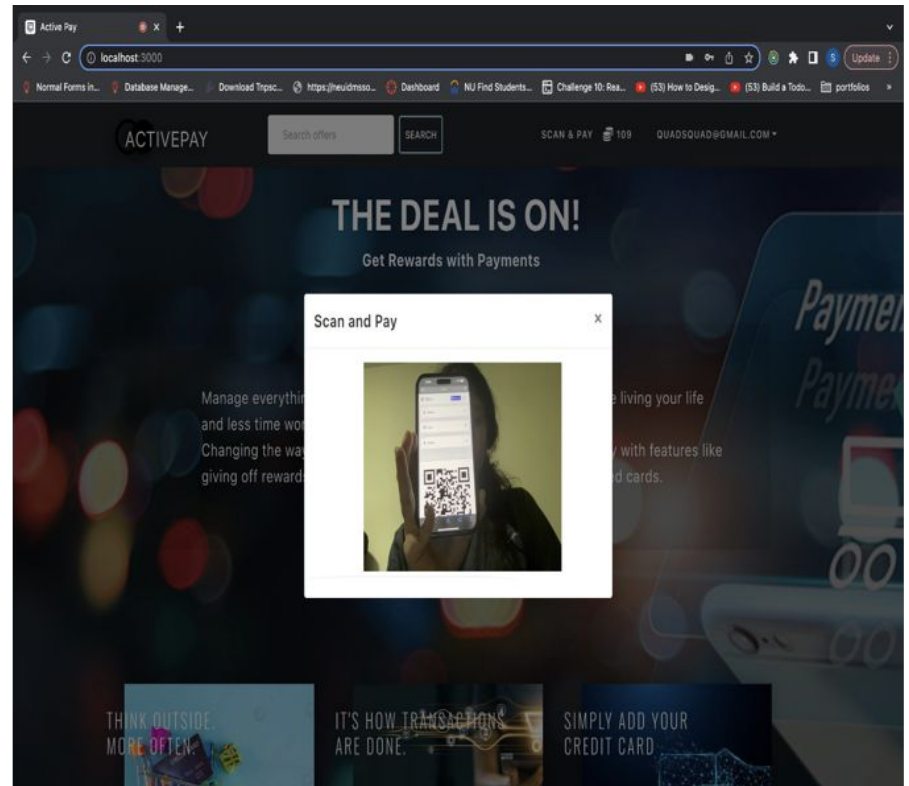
Active Pay
localhost:3000
Update
Normal Forms in... Database Manage... Download Tnpsc... https://neuidmsso... Dashboard NU Find Students... Challenge 10: Rea... (53) How to Desig... (53) Build a Todo... portfolios

ACTIVEPAY
Search offers
SEARCH
SCAN & PAY 109
QUADSQUAD@GMAIL.COM

THE DEAL IS ON!
Get Rewards with Payments

Manage everythi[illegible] living your life and less time wo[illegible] Changing the wa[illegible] with features like giving off reward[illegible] d cards.

Scan and Pay
×

Paymen
Paymen

THINK OUTSIDE. MORE OFTEN.
IT'S HOW TRANSACTIONS ARE DONE.
SIMPLY ADD YOUR CREDIT CARD